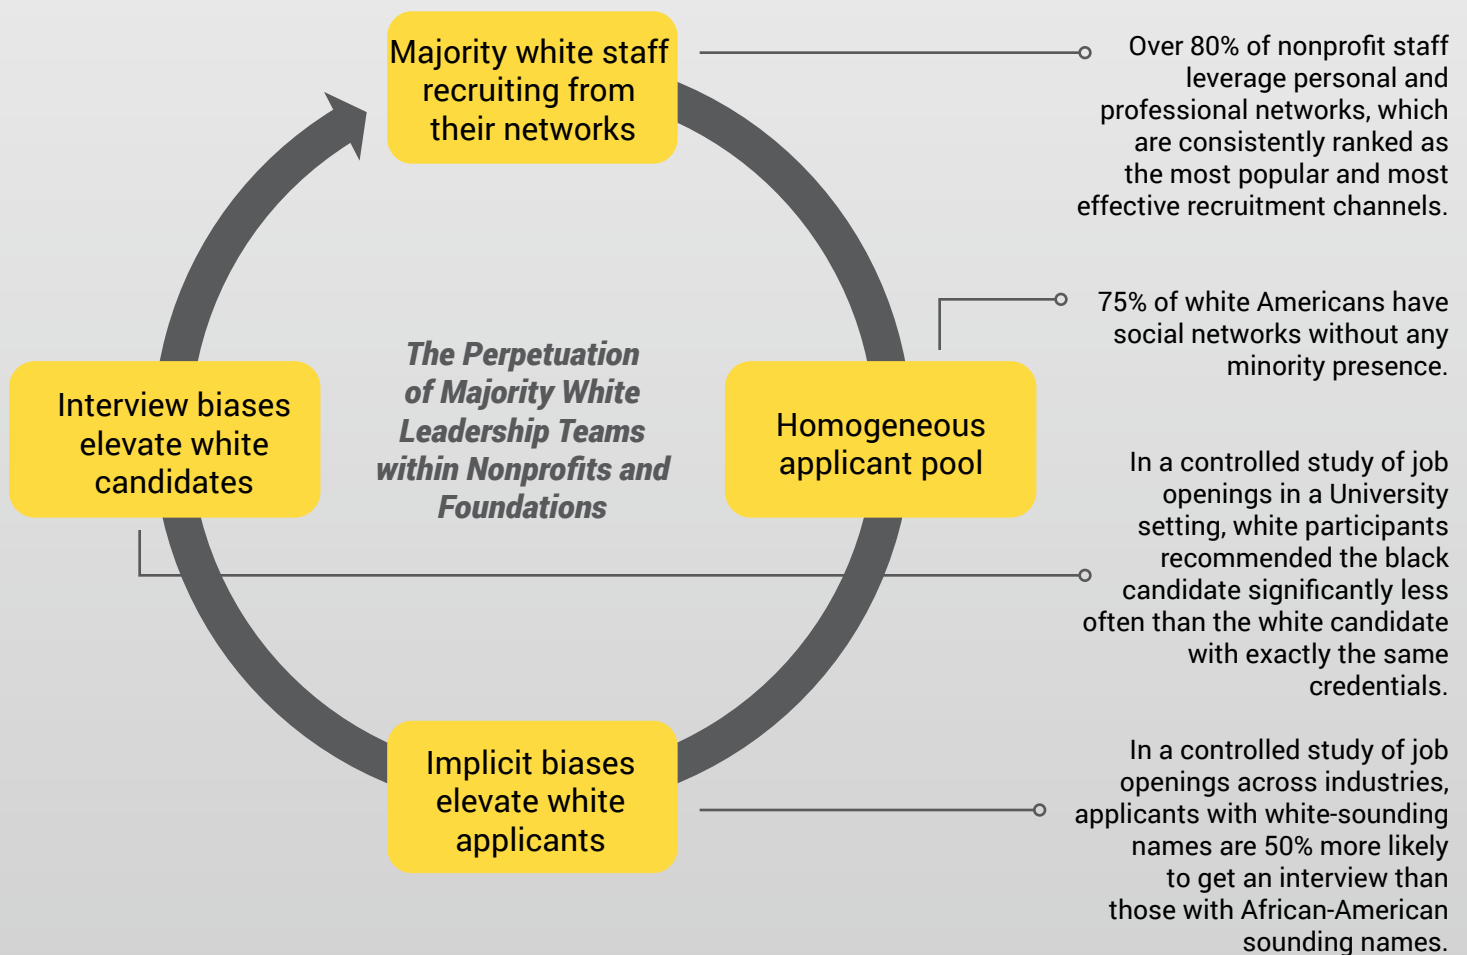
Majority white staff recruiting from their networks

Over 80% of nonprofit staff leverage personal and professional networks, which are consistently ranked as the most popular and most effective recruitment channels.

75% of white Americans have social networks without any minority presence.

The Perpetuation of Majority White Leadership Teams within Nonprofits and Foundations

Interview biases elevate white candidates

Homogeneous applicant pool

In a controlled study of job openings in a University setting, white participants recommended the black candidate significantly less often than the white candidate with exactly the same credentials.

Implicit biases elevate white applicants

In a controlled study of job openings across industries, applicants with white-sounding names are 50% more likely to get an interview than those with African-American sounding names.